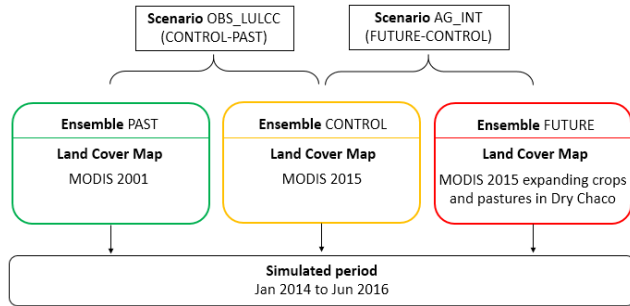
**Scenario** OBS_LULCC
(CONTROL-PAST)

**Scenario** AG_INT
(FUTURE-CONTROL)

**Ensemble** PAST
**Land Cover Map**
MODIS 2001

**Ensemble** CONTROL
**Land Cover Map**
MODIS 2015

**Ensemble** FUTURE
**Land Cover Map**
MODIS 2015 expanding crops and pastures in Dry Chaco

**Simulated period**
Jan 2014 to Jun 2016